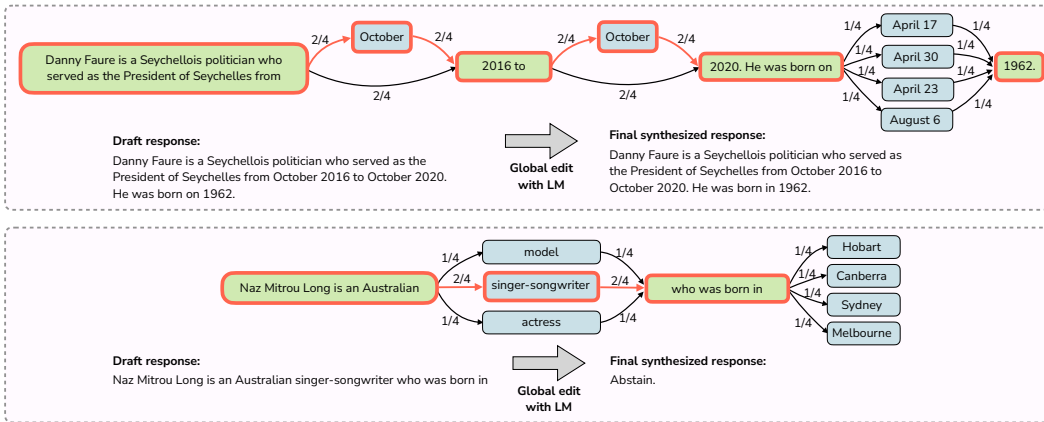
Danny Faure is a Seychellois politician who served as the President of Seychelles from

2/4

October

2/4

2/4

2016 to

2/4

October

2/4

2/4

2020. He was born on

1/4

1/4

1/4

1/4

April 17

April 30

April 23

August 6

1/4

1/4

1/4

1/4

1962.

Draft response:

Danny Faure is a Seychellois politician who served as the President of Seychelles from October 2016 to October 2020. He was born on 1962.

Global edit with LM

Final synthesized response:

Danny Faure is a Seychellois politician who served as the President of Seychelles from October 2016 to October 2020. He was born in 1962.

Naz Mitrou Long is an Australian

1/4

2/4

1/4

model

singer-songwriter

actress

1/4

2/4

1/4

who was born in

1/4

1/4

1/4

1/4

Hobart

Canberra

Sydney

Melbourne

Draft response:

Naz Mitrou Long is an Australian singer-songwriter who was born in

Global edit with LM

Final synthesized response:

Abstain.